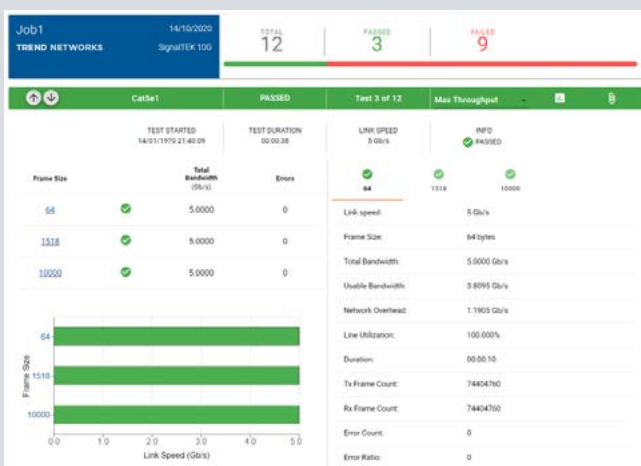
Job1 14/10/2020
TREND NETWORKS SignalTEK 10G

TOTAL
12

PASSED
3

FAILED
9

Cat5e1 PASSED Test 3 of 12 Max Throughput

TEST STARTED
14/01/1970 21:40:09

TEST DURATION
00:00:38

LINK SPEED
5 Gb/s

INFO
PASSED

| Frame Size | | Total Bandwidth (Gb/s) | Errors |
|---|---|---|---|
| 64 | | 5.0000 | 0 |
| 1518 | | 5.0000 | 0 |
| 10000 | | 5.0000 | 0 |

64 1518 10000

| | |
|---|---|
| Link speed: | 5 Gb/s |
| Frame Size: | 64 bytes |
| Total Bandwidth: | 5.0000 Gb/s |
| Usable Bandwidth: | 3.8095 Gb/s |
| Network Overhead: | 1.1905 Gb/s |
| Line Utilization: | 100.000% |
| Duration: | 00:00:10 |
| Tx Frame Count: | 74404760 |
| Rx Frame Count: | 74404760 |
| Error Count: | 0 |
| Error Ratio: | 0 |

Frame Size
64
1518
10000
0.0 1.0 2.0 3.0 4.0 5.0
Link Speed (Gb/s)